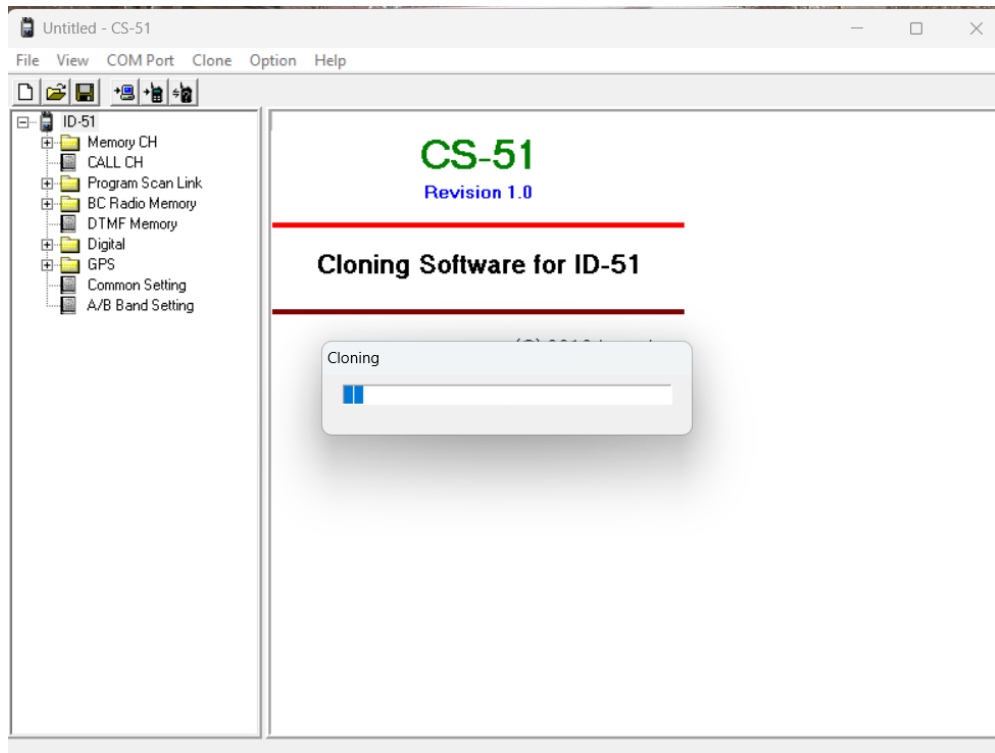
Untitled - CS-51

File View COM Port Clone Option Help

ID-51
Memory CH
CALL CH
Program Scan Link
BC Radio Memory
DTMF Memory
Digital
GPS
Common Setting
A/B Band Setting

CS-51
Revision 1.0

Cloning Software for ID-51

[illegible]

Cloning